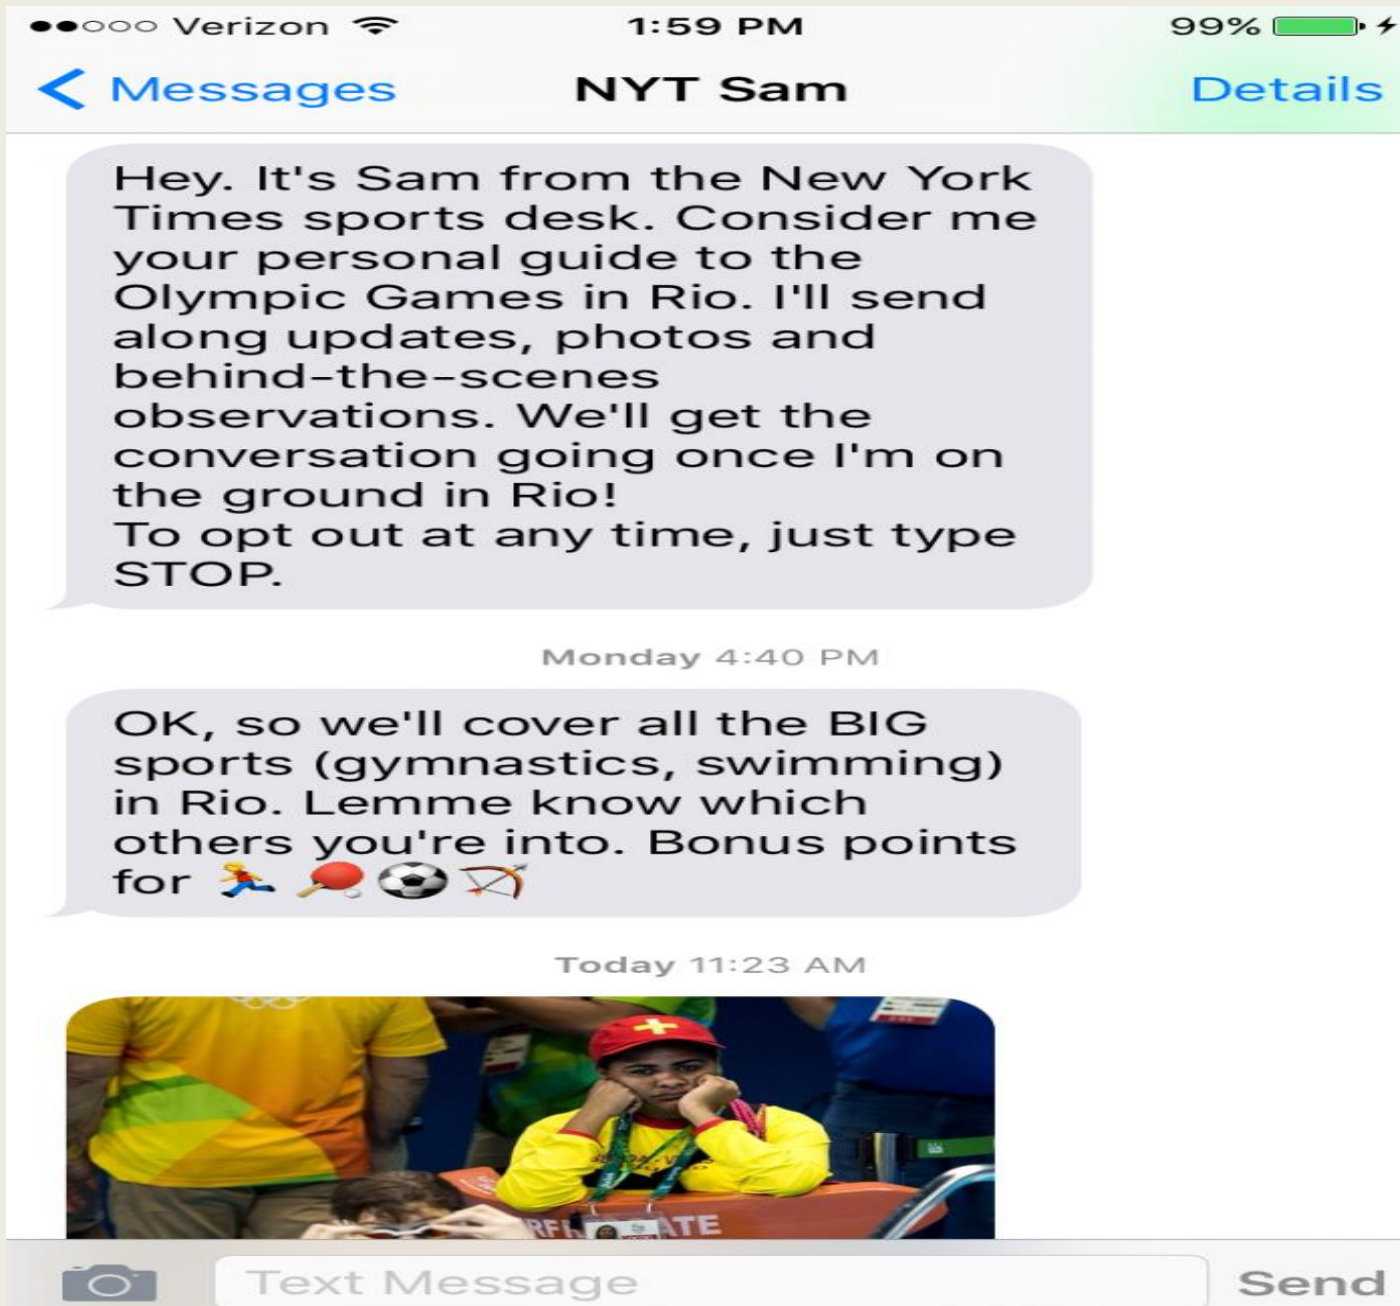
●●○○○ Verizon 1:59 PM 99%

< Messages NYT Sam Details

Hey. It's Sam from the New York Times sports desk. Consider me your personal guide to the Olympic Games in Rio. I'll send along updates, photos and behind-the-scenes observations. We'll get the conversation going once I'm on the ground in Rio!
To opt out at any time, just type STOP.

Monday 4:40 PM

OK, so we'll cover all the BIG sports (gymnastics, swimming) in Rio. Lemme know which others you're into. Bonus points for 🏃🏓⚽🏹

Today 11:23 AM

RF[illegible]ATE

Text Message Send